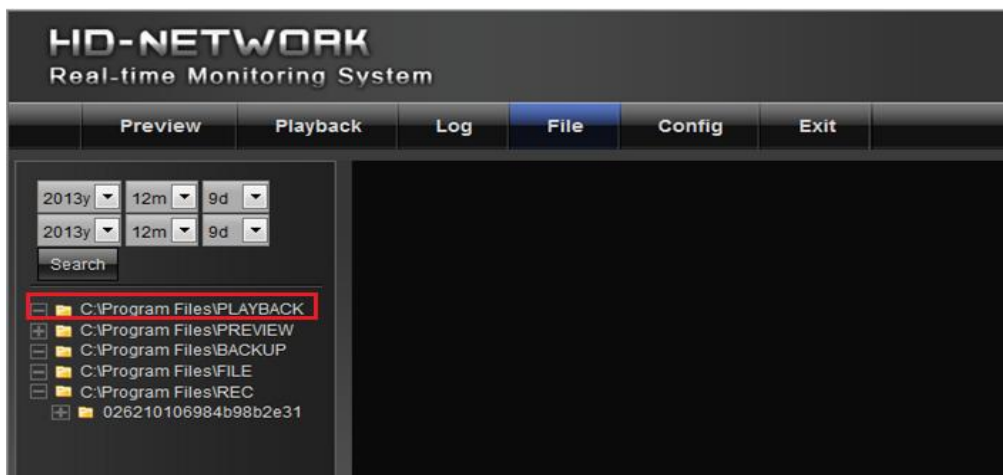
HD-NETWORK
Real-time Monitoring System

Preview
Playback
Log
File
Config
Exit

2013y 12m 9d
2013y 12m 9d
Search

C:\Program Files\PLAYBACK
C:\Program Files\PREVIEW
C:\Program Files\BACKUP
C:\Program Files\FILE
C:\Program Files\REC
026210106984b98b2e31